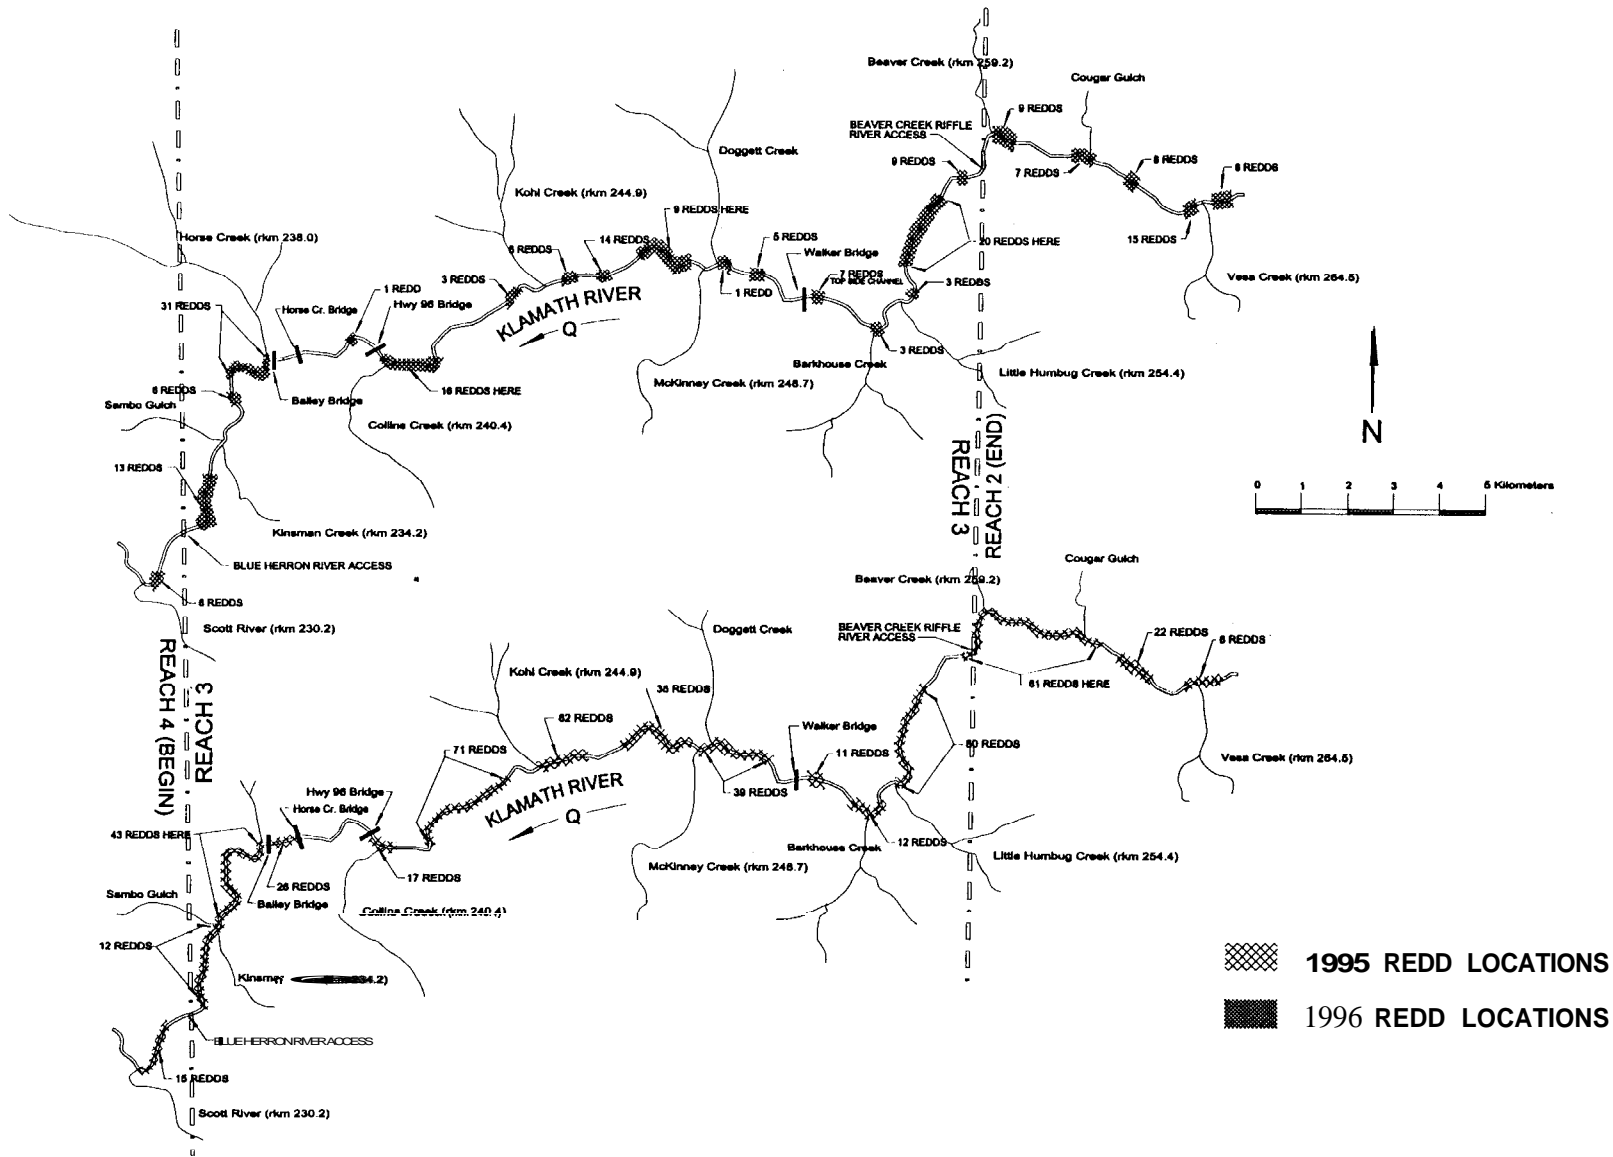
Beaver Creek (rkm 259.2)
Cougar Gulch
BEAVER CREEK RIFFLE RIVER ACCESS
9 REDDS
9 REDDS
7 REDDS
8 REDDS
8 REDDS
15 REDDS
20 REDDS HERE
Doggett Creek
Kohl Creek (rkm 244.9)
9 REDDS HERE
Horse Creek (rkm 238.0)
6 REDDS
14 REDDS
5 REDDS
Walker Bridge
3 REDDS
1 REDD
7 REDDS
TOP SIDE CHANNEL
3 REDDS
Vesa Creek (rkm 264.5)
31 REDDS
Horse Cr. Bridge
1 REDD
Hwy 96 Bridge
KLAMATH RIVER
Q
3 REDDS
Barkhouse Creek
Little Humbug Creek (rkm 254.4)
6 REDDS
Sambo Gulch
Bailey Bridge
16 REDDS HERE
McKinney Creek (rkm 248.7)
Collins Creek (rkm 240.4)
N
13 REDDS
REACH 3
REACH 2 (END)
Kinsman Creek (rkm 234.2)
0 1 2 3 4 5 Kilometers
BLUE HERRON RIVER ACCESS
8 REDDS
Scott River (rkm 230.2)
Cougar Gulch
Beaver Creek (rkm 259.2)
Doggett Creek
BEAVER CREEK RIFFLE RIVER ACCESS
22 REDDS
8 REDDS
Kohl Creek (rkm 244.9)
61 REDDS HERE
35 REDDS
62 REDDS
REACH 4 (BEGIN)
REACH 3
71 REDDS
Walker Bridge
50 REDDS
11 REDDS
KLAMATH RIVER
Q
39 REDDS
Vesa Creek (rkm 264.5)
Hwy 96 Bridge
Horse Cr. Bridge
43 REDDS HERE
Barkhouse Creek
12 REDDS
Little Humbug Creek (rkm 254.4)
17 REDDS
28 REDDS
McKinney Creek (rkm 248.7)
Sambo Gulch
Bailey Bridge
Collins Creek (rkm 240.4)
12 REDDS
Kinsman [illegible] 234.2)
1995 REDD LOCATIONS
1996 REDD LOCATIONS
BLUE HERRON RIVER ACCESS
15 REDDS
Scott River (rkm 230.2)